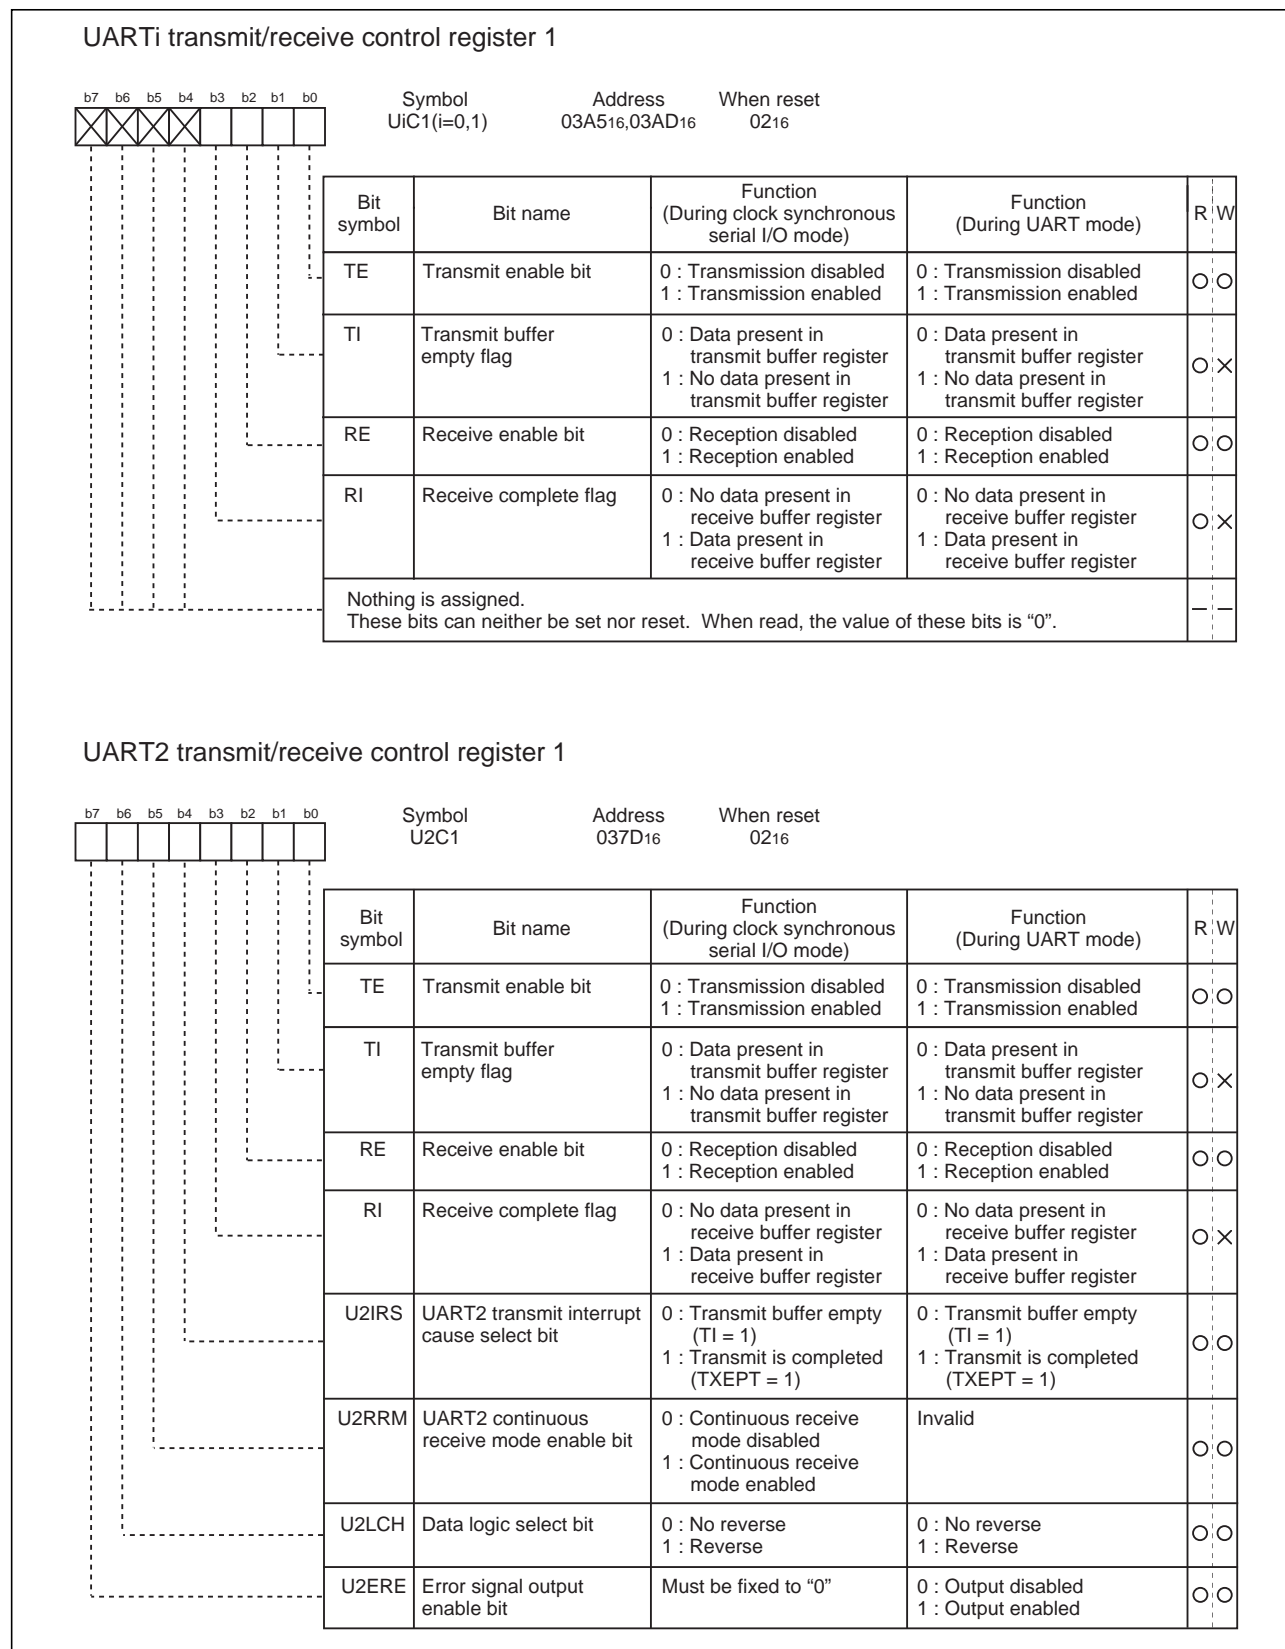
UARTi transmit/receive control register 1

b7 b6 b5 b4 b3 b2 b1 b0

Symbol UiC1(i=0,1)　Address $03A5_{16}$,$03AD_{16}$　When reset $02_{16}$

| Bit symbol | Bit name | Function (During clock synchronous serial I/O mode) | Function (During UART mode) | R | W |
|---|---|---|---|---|---|
| TE | Transmit enable bit | 0 : Transmission disabled 1 : Transmission enabled | 0 : Transmission disabled 1 : Transmission enabled | ○ | ○ |
| TI | Transmit buffer empty flag | 0 : Data present in transmit buffer register 1 : No data present in transmit buffer register | 0 : Data present in transmit buffer register 1 : No data present in transmit buffer register | ○ | × |
| RE | Receive enable bit | 0 : Reception disabled 1 : Reception enabled | 0 : Reception disabled 1 : Reception enabled | ○ | ○ |
| RI | Receive complete flag | 0 : No data present in receive buffer register 1 : Data present in receive buffer register | 0 : No data present in receive buffer register 1 : Data present in receive buffer register | ○ | × |
| Nothing is assigned. These bits can neither be set nor reset. When read, the value of these bits is “0”. | | | | – | – |

UART2 transmit/receive control register 1

b7 b6 b5 b4 b3 b2 b1 b0

Symbol U2C1　Address $037D_{16}$　When reset $02_{16}$

| Bit symbol | Bit name | Function (During clock synchronous serial I/O mode) | Function (During UART mode) | R | W |
|---|---|---|---|---|---|
| TE | Transmit enable bit | 0 : Transmission disabled 1 : Transmission enabled | 0 : Transmission disabled 1 : Transmission enabled | ○ | ○ |
| TI | Transmit buffer empty flag | 0 : Data present in transmit buffer register 1 : No data present in transmit buffer register | 0 : Data present in transmit buffer register 1 : No data present in transmit buffer register | ○ | × |
| RE | Receive enable bit | 0 : Reception disabled 1 : Reception enabled | 0 : Reception disabled 1 : Reception enabled | ○ | ○ |
| RI | Receive complete flag | 0 : No data present in receive buffer register 1 : Data present in receive buffer register | 0 : No data present in receive buffer register 1 : Data present in receive buffer register | ○ | × |
| U2IRS | UART2 transmit interrupt cause select bit | 0 : Transmit buffer empty (TI = 1) 1 : Transmit is completed (TXEPT = 1) | 0 : Transmit buffer empty (TI = 1) 1 : Transmit is completed (TXEPT = 1) | ○ | ○ |
| U2RRM | UART2 continuous receive mode enable bit | 0 : Continuous receive mode disabled 1 : Continuous receive mode enabled | Invalid | ○ | ○ |
| U2LCH | Data logic select bit | 0 : No reverse 1 : Reverse | 0 : No reverse 1 : Reverse | ○ | ○ |
| U2ERE | Error signal output enable bit | Must be fixed to “0” | 0 : Output disabled 1 : Output enabled | ○ | ○ |